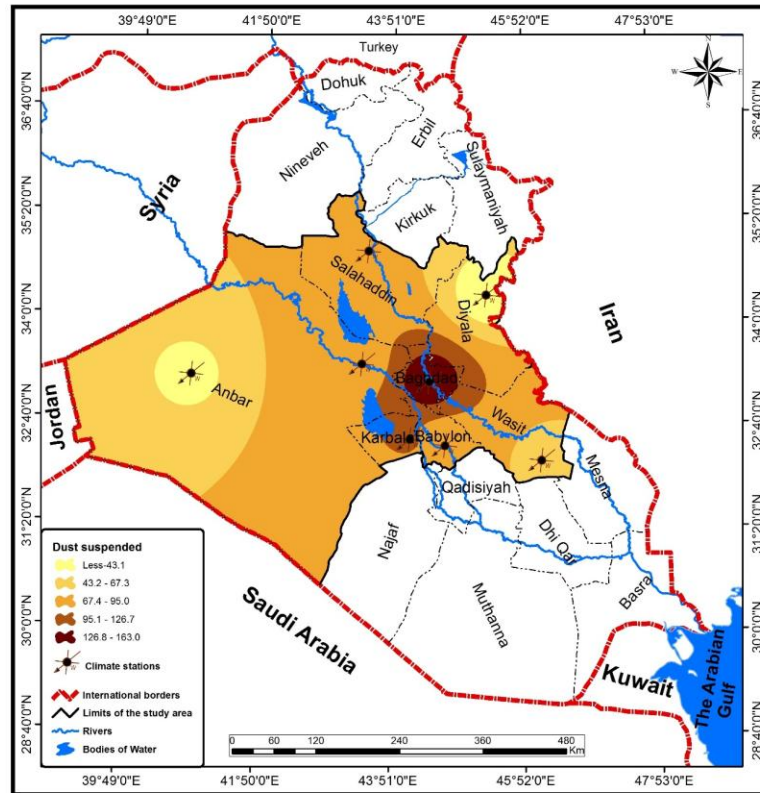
39°49'0"E 41°50'0"E 43°51'0"E 45°52'0"E 47°53'0"E

N
W E
S

36°40'0"N
35°20'0"N
34°0'0"N
32°40'0"N
31°20'0"N
30°0'0"N
28°40'0"N

Turkey
Dohuk
Erbil
Sulaymaniyah
Nineveh
Kirkuk
Syria
Salahaddin
Diyala
Iran
Anbar
Baghdad
Jordan
Wasit
Karbala
Babylon
Qadisiyah
Mesha
Najaf
Dhi Qar
Muthanna
Basra
Saudi Arabia
Kuwait
The Arabian Gulf

Dust suspended
Less-43.1
43.2 - 67.3
67.4 - 95.0
95.1 - 126.7
126.8 - 163.0
Climate stations
International borders
Limits of the study area
Rivers
Bodies of Water

0 60 120 240 360 480 Km

39°49'0"E 41°50'0"E 43°51'0"E 45°52'0"E 47°53'0"E